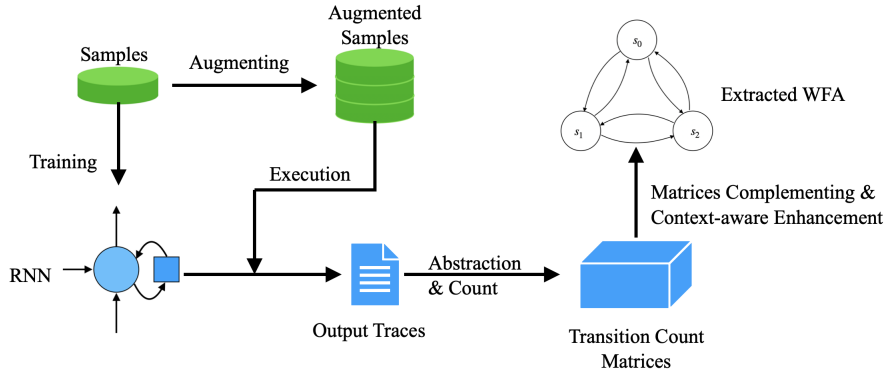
Samples

Augmenting

Augmented Samples

$s_0$

$s_1$

$s_2$

Extracted WFA

Training

Execution

Matrices Complementing & Context-aware Enhancement

RNN

Abstraction & Count

Output Traces

Transition Count Matrices